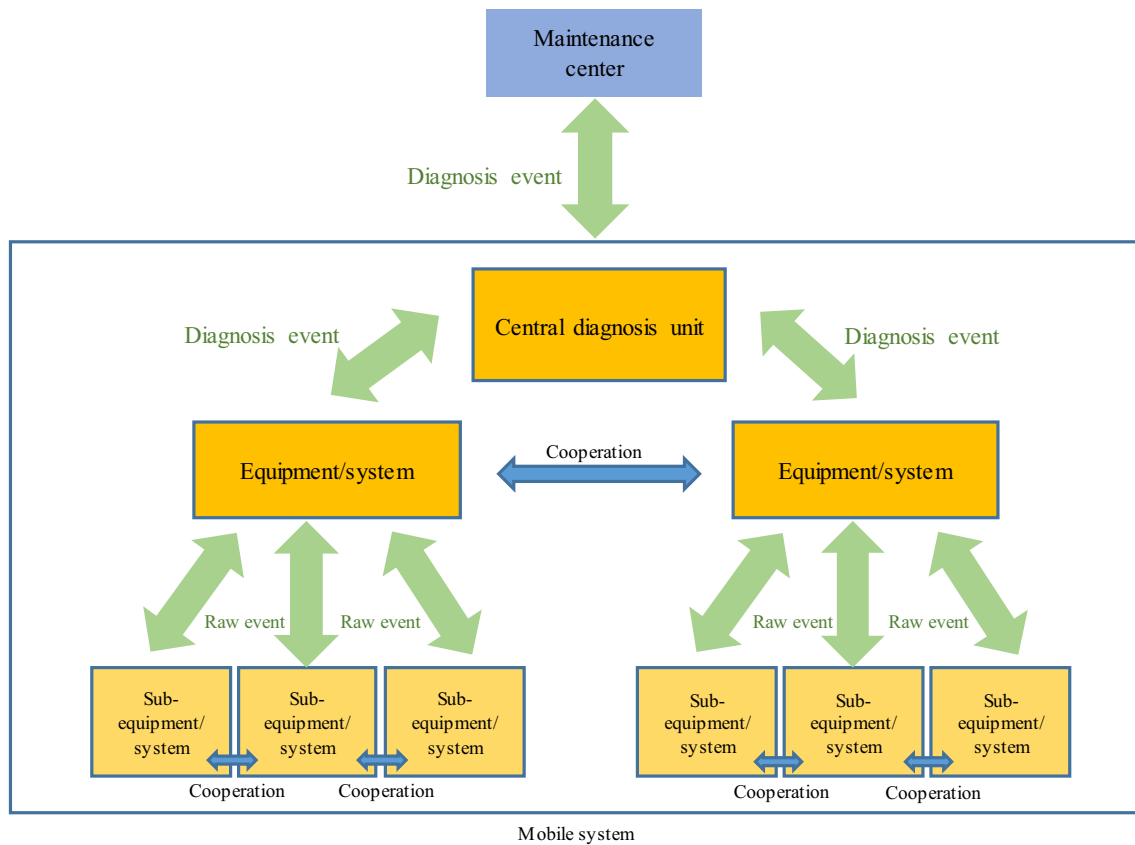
Maintenance center

Diagnosis event

Diagnosis event

Central diagnosis unit

Diagnosis event

Equipment/system

Cooperation

Equipment/system

Raw event

Raw event

Raw event

Raw event

Sub-equipment/system

Sub-equipment/system

Sub-equipment/system

Sub-equipment/system

Sub-equipment/system

Sub-equipment/system

Cooperation

Cooperation

Cooperation

Cooperation

Mobile system